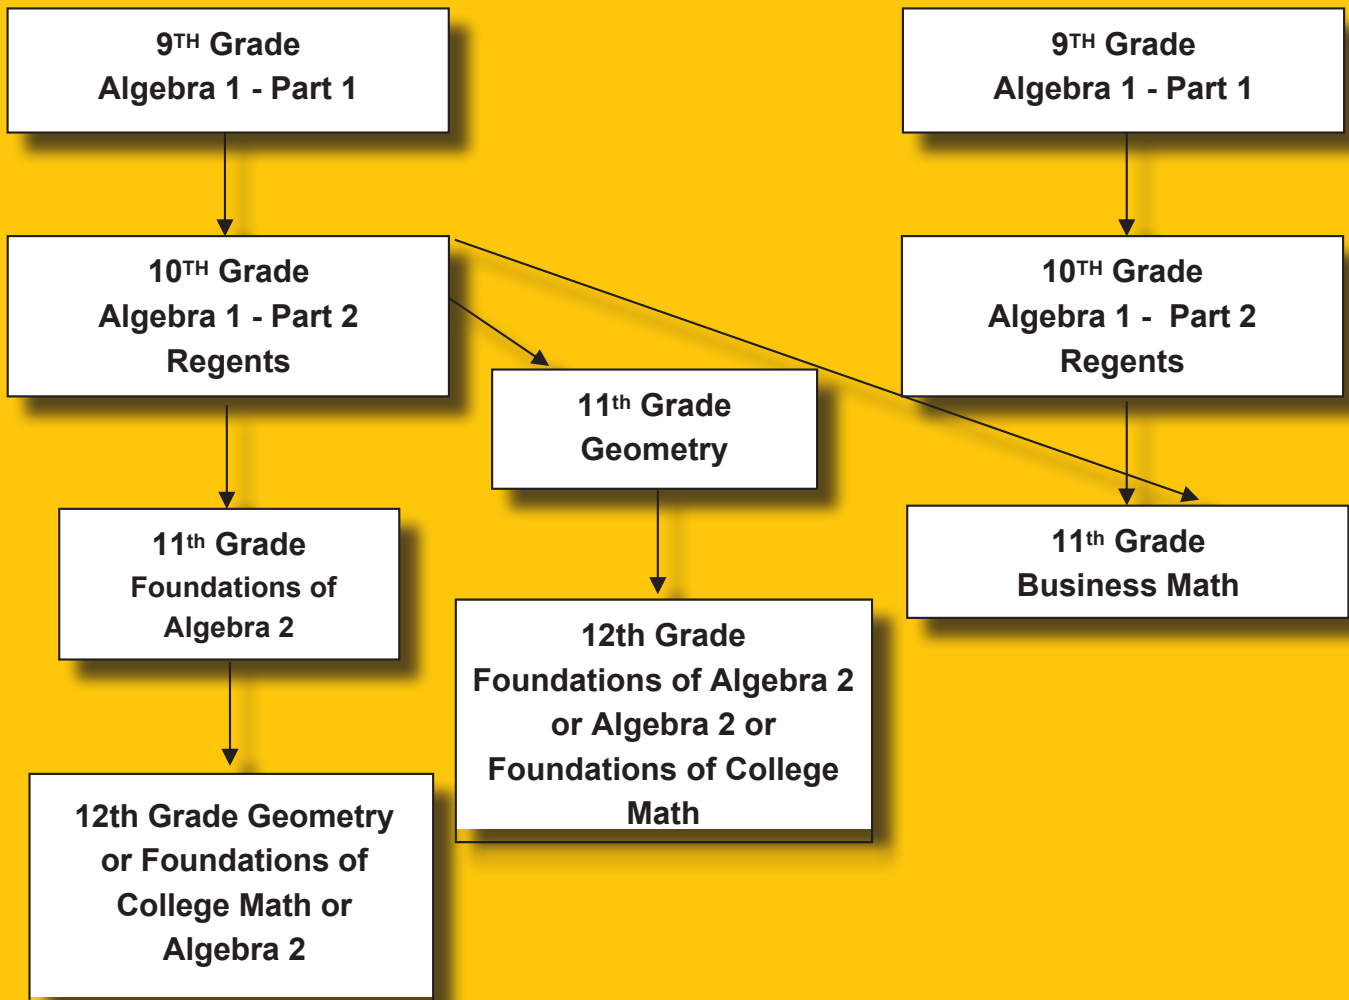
9TH Grade
Algebra 1 - Part 1

9TH Grade
Algebra 1 - Part 1

10TH Grade
Algebra 1 - Part 2
Regents

10TH Grade
Algebra 1 - Part 2
Regents

11th Grade
Geometry

11th Grade
Foundations of Algebra 2

11th Grade
Business Math

12th Grade
Foundations of Algebra 2 or Algebra 2 or Foundations of College Math

12th Grade Geometry or Foundations of College Math or Algebra 2